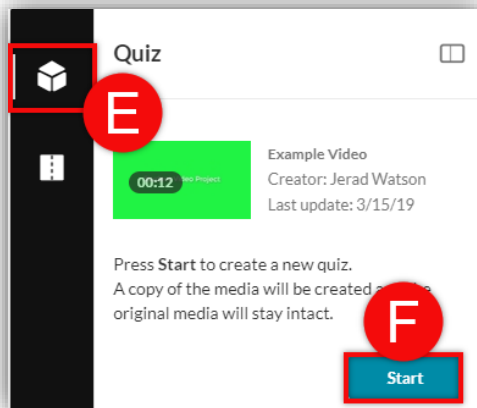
Quiz

E

00:12 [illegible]deo Project

Example Video
Creator: Jerad Watson
Last update: 3/15/19

Press Start to create a new quiz.
A copy of the media will be created a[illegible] the original media will stay intact.

F

Start